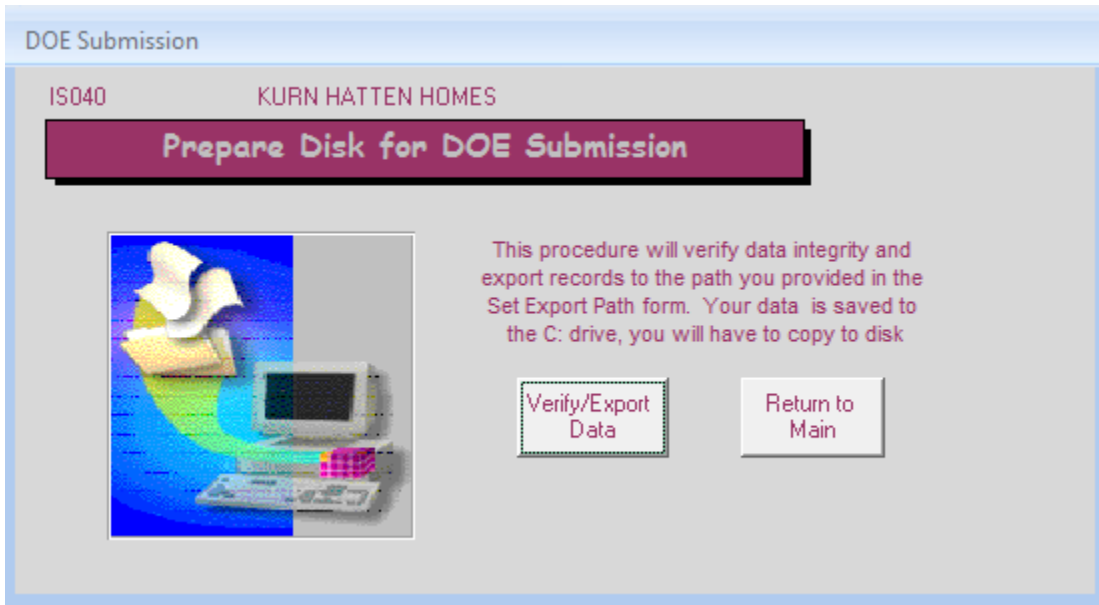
DOE Submission

IS040 KURN HATTEN HOMES

Prepare Disk for DOE Submission

This procedure will verify data integrity and export records to the path you provided in the Set Export Path form. Your data is saved to the C: drive, you will have to copy to disk

Verify/Export Data

Return to Main